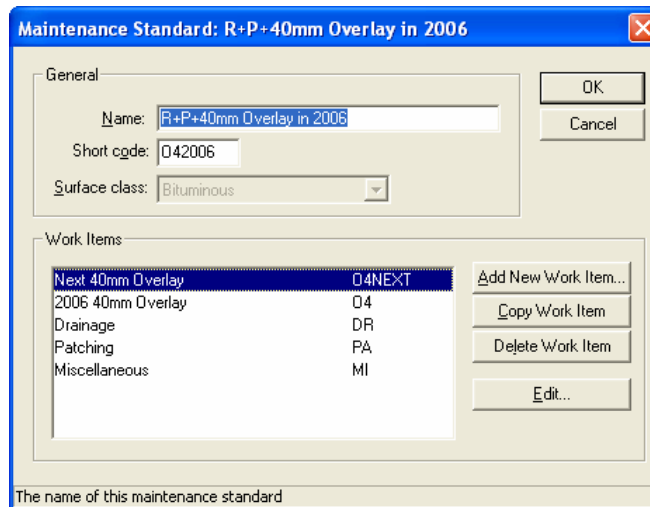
Maintenance Standard: R+P+40mm Overlay in 2006

General

Name: R+P+40mm Overlay in 2006

Short code: O42006

Surface class: Bituminous

OK

Cancel

Work Items

| | |
|---|---|
| Next 40mm Overlay | O4NEXT |
| 2006 40mm Overlay | O4 |
| Drainage | DR |
| Patching | PA |
| Miscellaneous | MI |

Add New Work Item...

Copy Work Item

Delete Work Item

Edit...

The name of this maintenance standard